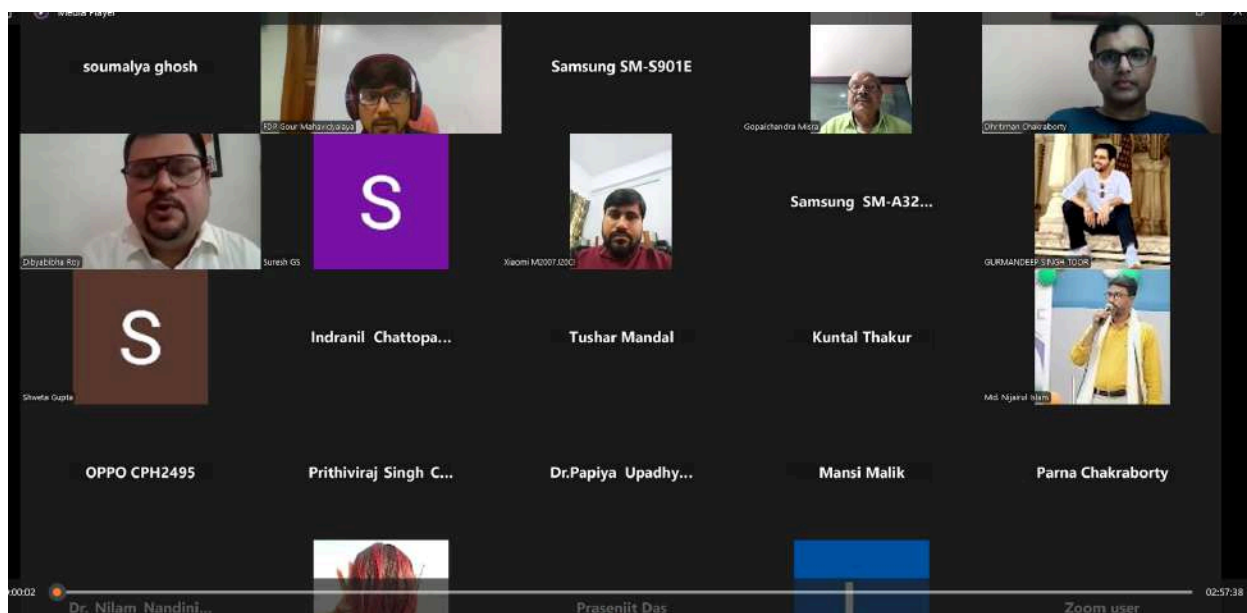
Media Player

soumalya ghosh

FDP Gour Mahavidyalaya

Samsung SM-S901E

Gopalchandra Misra

Dhritiman Chakraborty

Dibyajyoti Roy

S

Suresh GS

Xiaomi M2007J20CI

Samsung SM-A32...

GURMANDEEP SINGH TOOR

S

Shweta Gupta

Indranil Chattopa...

Tushar Mandal

Kuntal Thakur

Md. Nijairul Islam

OPPO CPH2495

Prithiviraj Singh C...

Dr.Papiya Upadhy...

Mansi Malik

Parna Chakraborty

Dr. Nilam Nandini...

Prasenjit Das

Zoom user

00:02

02:57:38